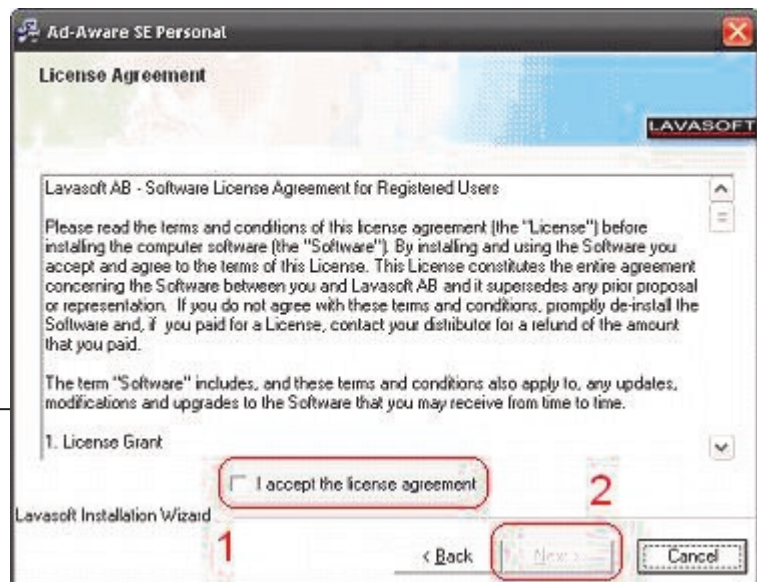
Ad-Aware SE Personal

License Agreement

LAVASOFT

Lavasoft AB - Software License Agreement for Registered Users

Please read the terms and conditions of this license agreement (the "License") before installing the computer software (the "Software"). By installing and using the Software you accept and agree to the terms of this License. This License constitutes the entire agreement concerning the Software between you and Lavasoft AB and it supersedes any prior proposal or representation. If you do not agree with these terms and conditions, promptly de-install the Software and, if you paid for a License, contact your distributor for a refund of the amount that you paid.

The term "Software" includes, and these terms and conditions also apply to, any updates, modifications and upgrades to the Software that you may receive from time to time.

1. License Grant

I accept the license agreement

2

Lavasoft Installation Wizard

1

< Back

Next >

Cancel